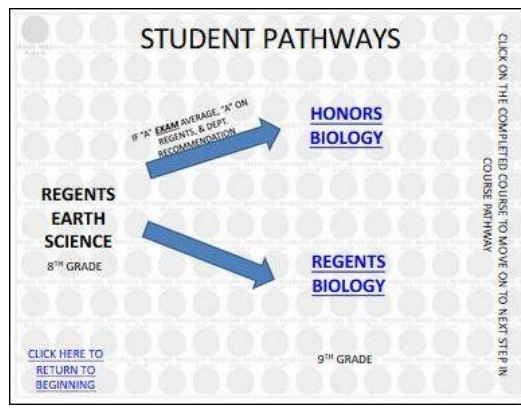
STUDENT PATHWAYS

IF "A" EXAM AVERAGE, "A" ON REGENTS, & DEPT. RECOMMENDATION

HONORS BIOLOGY

REGENTS EARTH SCIENCE

8TH GRADE

REGENTS BIOLOGY

CLICK HERE TO RETURN TO BEGINNING

9TH GRADE

CLICK ON THE COMPLETED COURSE TO MOVE ON TO NEXT STEP IN COURSE PATHWAY